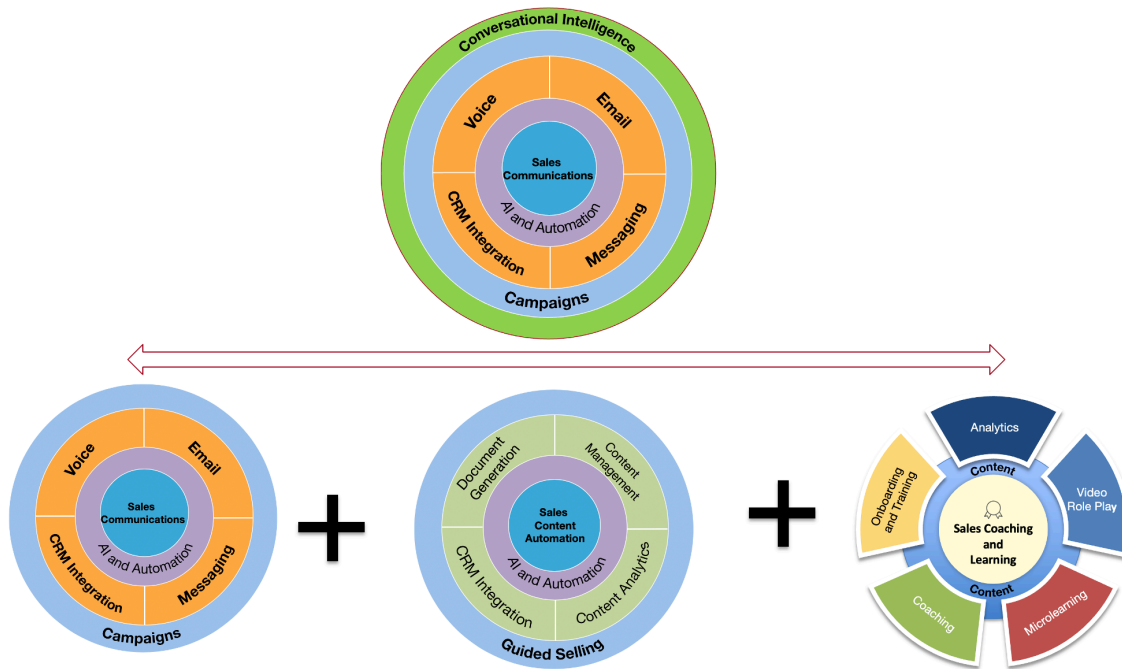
Conversational Intelligence

Voice

Email

Sales Communications

AI and Automation

CRM Integration

Messaging

Campaigns

Voice

Email

Sales Communications

AI and Automation

CRM Integration

Messaging

Campaigns

+

Document Generation

Content Management

Sales Content Automation

AI and Automation

CRM Integration

Content Analytics

Guided Selling

+

Analytics

Content

Onboarding and Training

Video Role Play

Sales Coaching and Learning

Content

Coaching

Microlearning